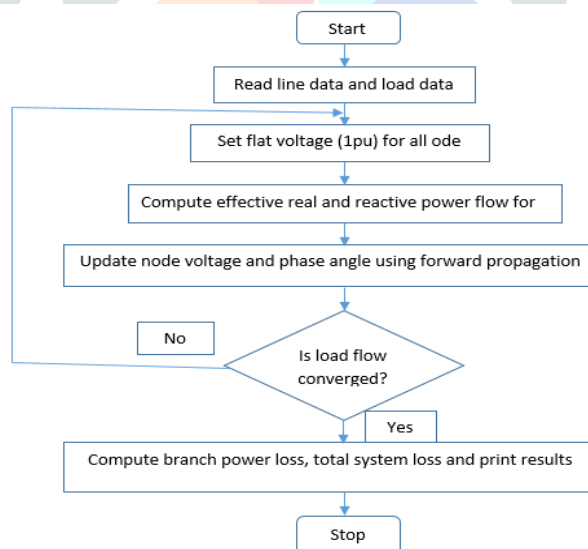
Start

Read line data and load data

Set flat voltage (1pu) for all ode

Compute effective real and reactive power flow for

Update node voltage and phase angle using forward propagation

No

Is load flow converged?

Yes

Compute branch power loss, total system loss and print results

Stop